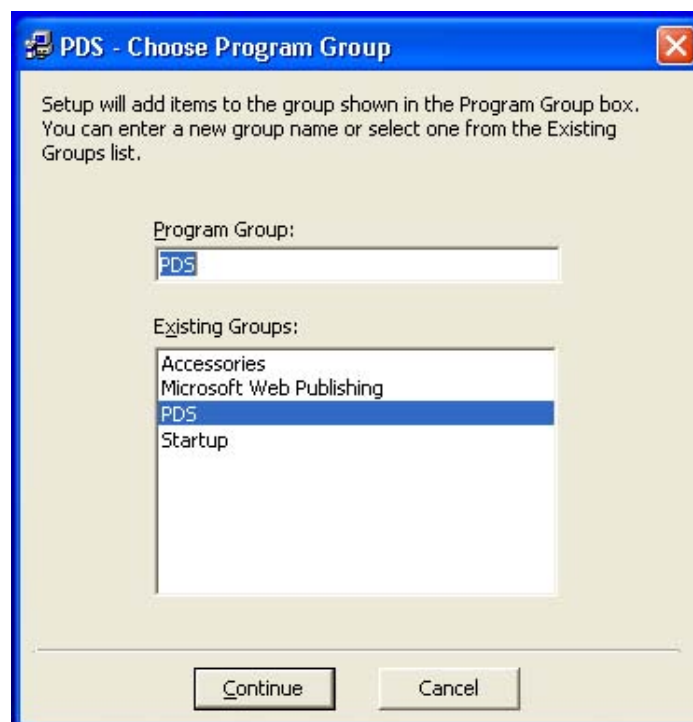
PDS - Choose Program Group

Setup will add items to the group shown in the Program Group box. You can enter a new group name or select one from the Existing Groups list.

Program Group:

PDS

Existing Groups:

Accessories
Microsoft Web Publishing
PDS
Startup

Continue

Cancel